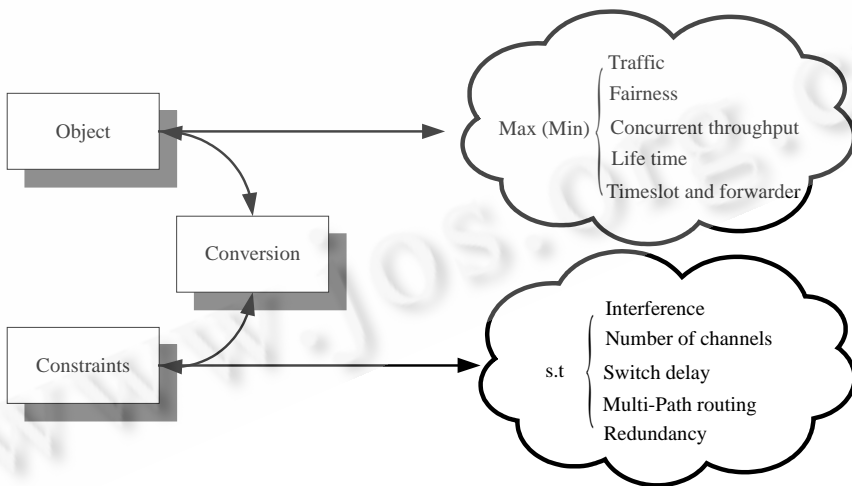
Object

Conversion

Constraints

Max (Min)

Traffic

Fairness

Concurrent throughput

Life time

Timeslot and forwarder

s.t

Interference

Number of channels

Switch delay

Multi-Path routing

Redundancy

www.jos.org.cn